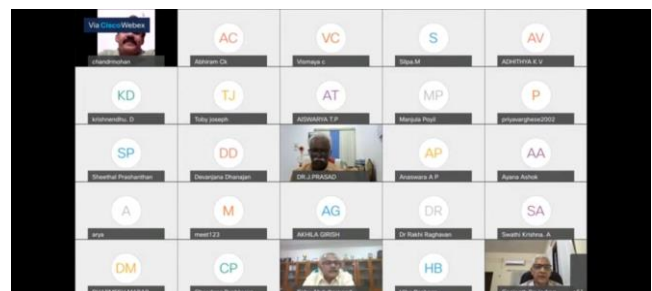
Via Cisco Webex

chandmohan

AC
Abhiram Ck

VC
Vismaya c

S
Silpa.M

AV
ADHITHYA K V

KD
krishnendhu. D

TJ
Toby joseph

AT
AISWARYA T.P

MP
Manjula Poyil

P
priyavarghese2002

SP
Sheethal Prashanthan

DD
Devanjana Dhanajan

DR.J.PRASAD

AP
Anaswara A P

AA
Ayana Ashok

A
arya

M
meet123

AG
AKHILA GIRISH

DR
Dr Rakhi Raghavan

SA
Swathi Krishna. A

DM
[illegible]

CP
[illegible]

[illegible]

HB
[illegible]

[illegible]